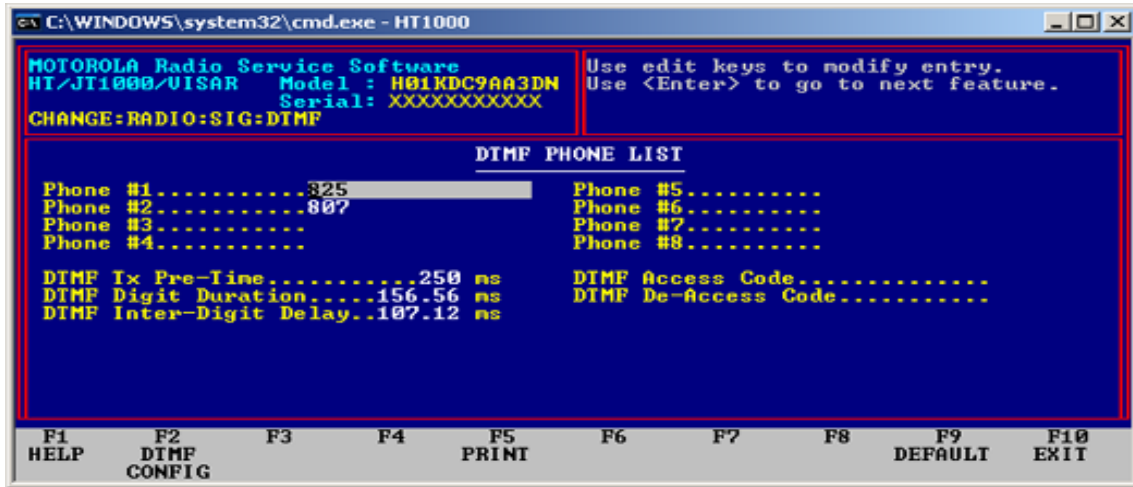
C:\WINDOWS\system32\cmd.exe - HT1000

MOTOROLA Radio Service Software
HT/JT1000/VISAR Model : H01KDC9AA3DN
Serial: XXXXXXXXXXX
CHANGE:RADIO:SIG:DTMF

Use edit keys to modify entry.
Use <Enter> to go to next feature.

DTMF PHONE LIST

Phone #1...........825
Phone #2...........807
Phone #3...........
Phone #4...........

Phone #5...........
Phone #6...........
Phone #7...........
Phone #8...........

DTMF Tx Pre-Time...........250 ms
DTMF Digit Duration.....156.56 ms
DTMF Inter-Digit Delay..107.12 ms

DTMF Access Code...............
DTMF De-Access Code............

| F1 HELP | F2 DTMF CONFIG | F3 | F4 | F5 PRINT | F6 | F7 | F8 | F9 DEFAULT | F10 EXIT |
|---|---|---|---|---|---|---|---|---|---|